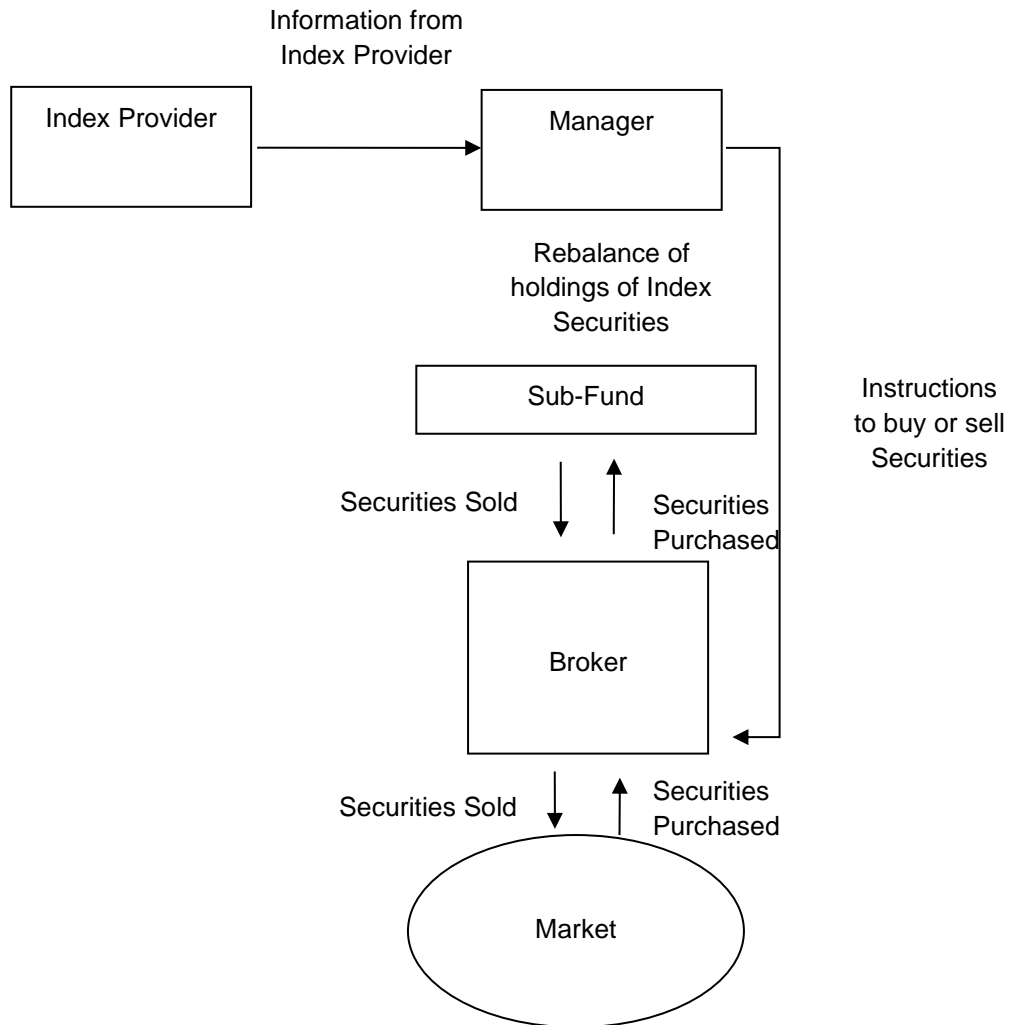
Information from Index Provider

Index Provider

Manager

Rebalance of holdings of Index Securities

Instructions to buy or sell Securities

Sub-Fund

Securities Sold

Securities Purchased

Broker

Securities Sold

Securities Purchased

Market